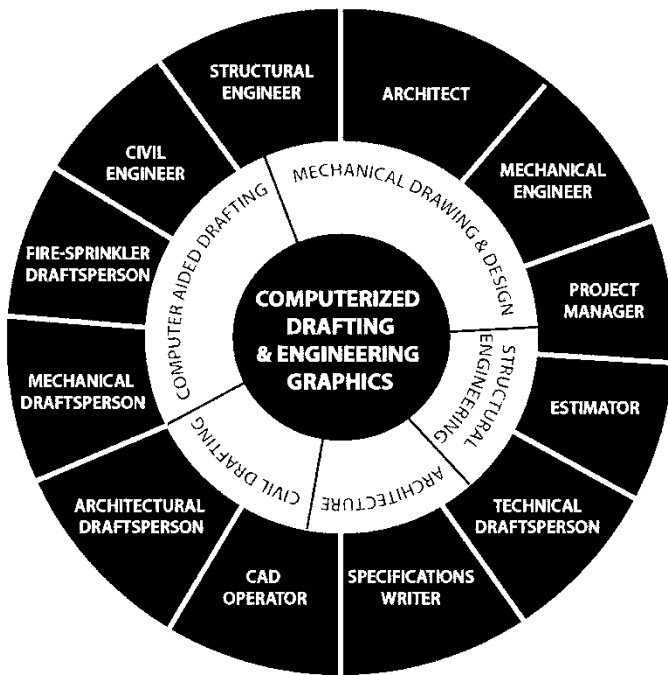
COMPUTERIZED DRAFTING & ENGINEERING GRAPHICS

MECHANICAL DRAWING & DESIGN

STRUCTURAL ENGINEERING

ARCHITECTURE

CIVIL DRAFTING

COMPUTER AIDED DRAFTING

ARCHITECT

MECHANICAL ENGINEER

PROJECT MANAGER

ESTIMATOR

TECHNICAL DRAFTSPERSON

SPECIFICATIONS WRITER

CAD OPERATOR

ARCHITECTURAL DRAFTSPERSON

MECHANICAL DRAFTSPERSON

FIRE-SPRINKLER DRAFTSPERSON

CIVIL ENGINEER

STRUCTURAL ENGINEER